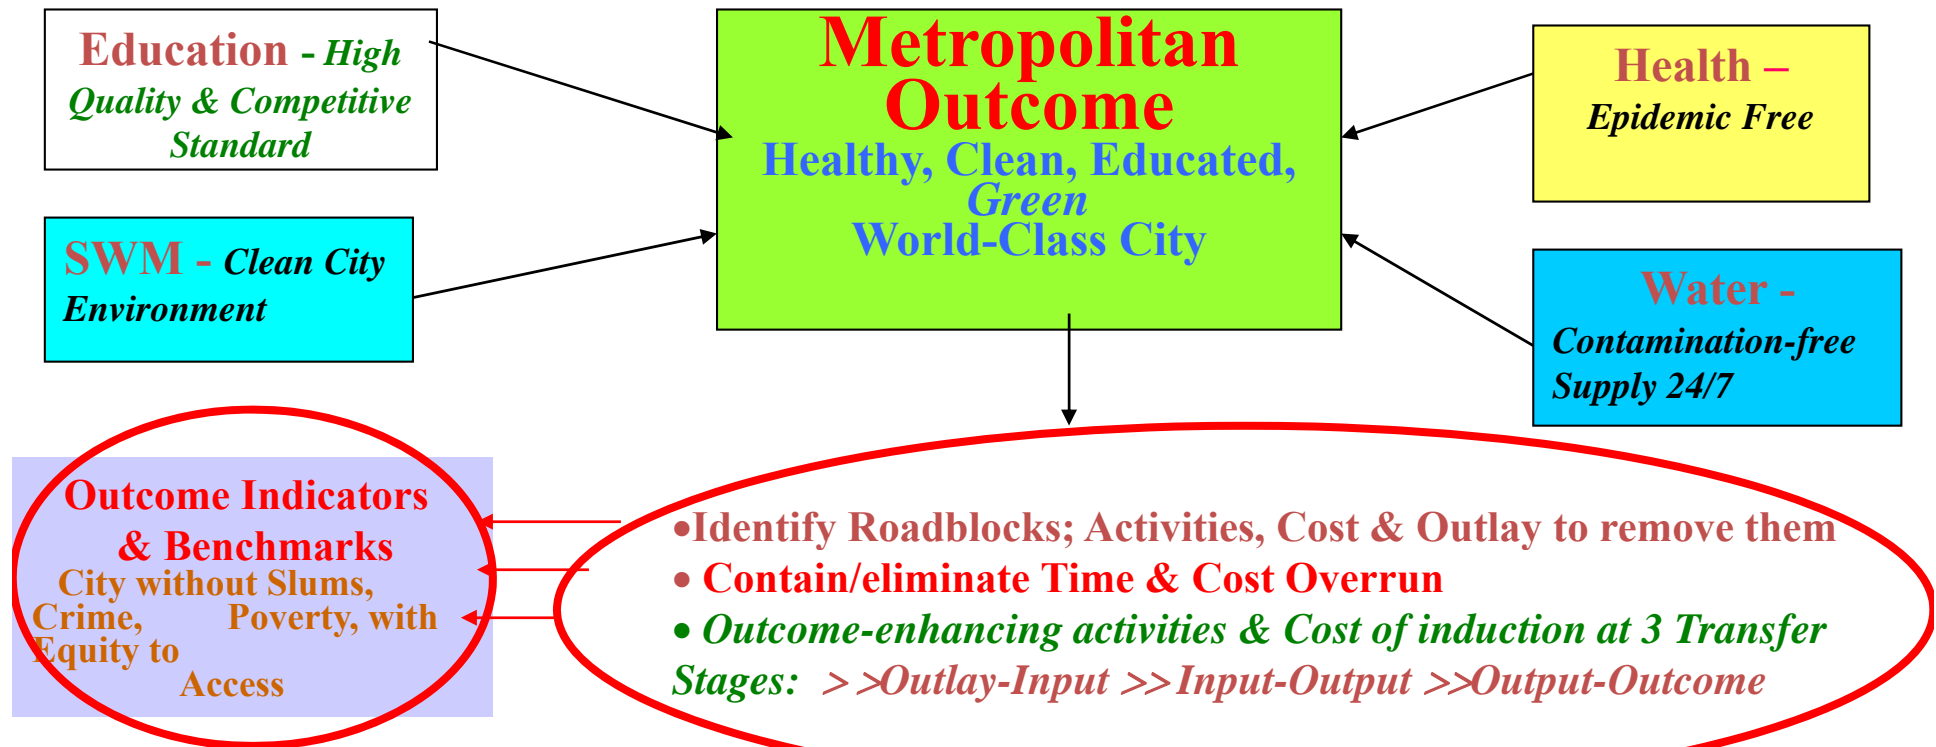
Education - High Quality & Competitive Standard

Metropolitan Outcome
Healthy, Clean, Educated, Green
World-Class City

Health – Epidemic Free

SWM - Clean City Environment

Water - Contamination-free Supply 24/7

Outcome Indicators & Benchmarks
City without Slums, Crime, Poverty, with Equity to Access

•Identify Roadblocks; Activities, Cost & Outlay to remove them
• Contain/eliminate Time & Cost Overrun
• Outcome-enhancing activities & Cost of induction at 3 Transfer Stages: >>Outlay-Input >>Input-Output >>Output-Outcome